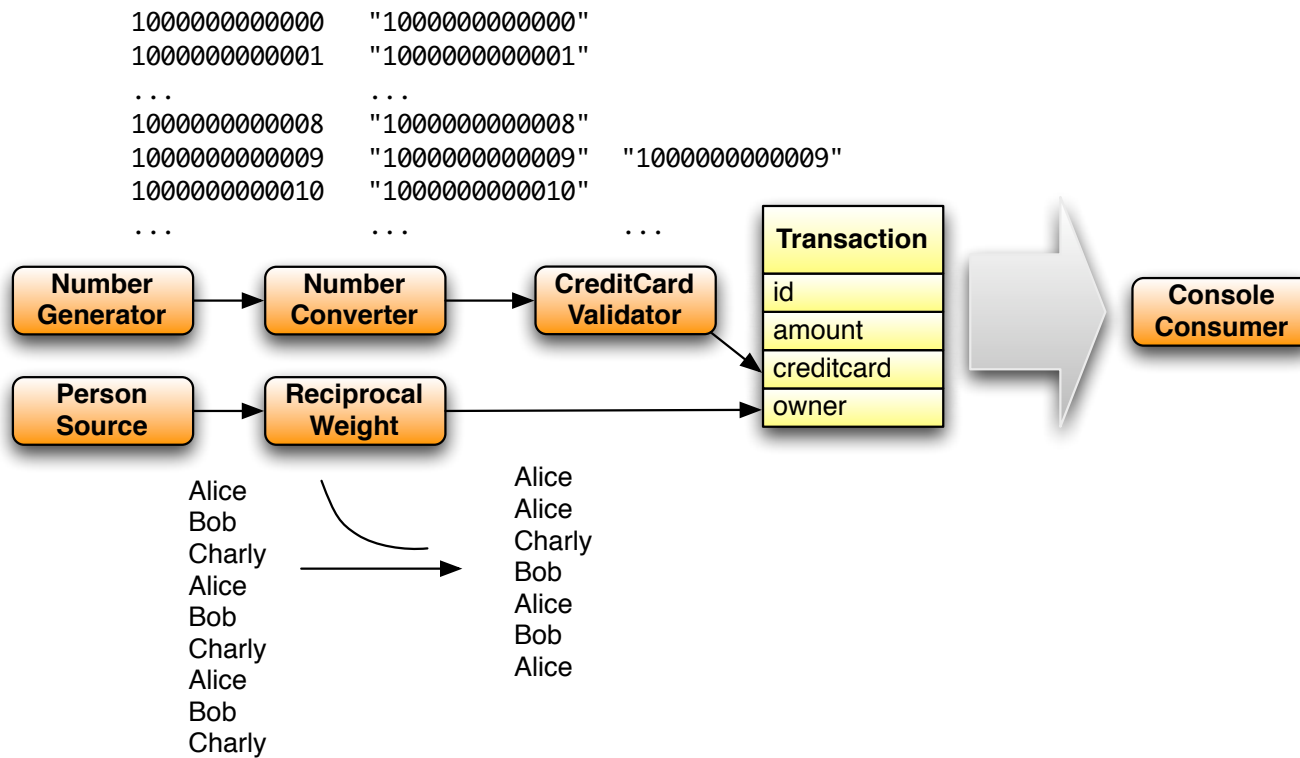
1000000000000 "1000000000000"
1000000000001 "1000000000001"
... ...
1000000000008 "1000000000008"
1000000000009 "1000000000009" "1000000000009"
1000000000010 "1000000000010"
... ... ...

Number Generator
Number Converter
CreditCard Validator

| Transaction |
|---|
| id |
| amount |
| creditcard |
| owner |

Console Consumer

Person Source
Reciprocal Weight

Alice
Bob
Charly
Alice
Bob
Charly
Alice
Bob
Charly

Alice
Alice
Charly
Bob
Alice
Bob
Alice